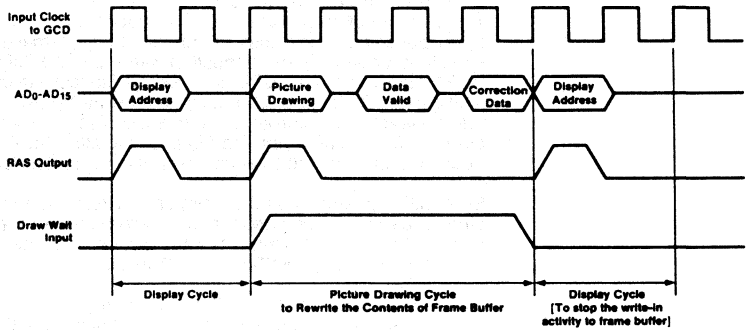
Input Clock to GCD

$AD_0$-$AD_{15}$

Display Address

Picture Drawing

Data Valid

Correction Data

Display Address

RAS Output

Draw Wait Input

Display Cycle

Picture Drawing Cycle to Rewrite the Contents of Frame Buffer

Display Cycle [To stop the write-in activity to frame buffer]